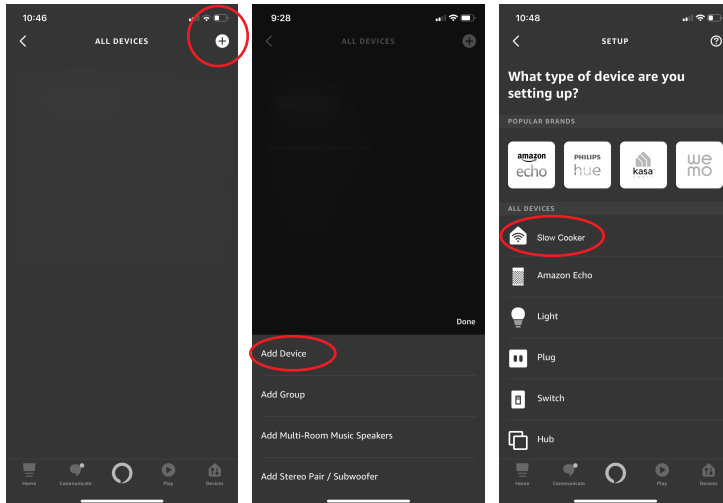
10:46

ALL DEVICES

Home Communicate Play Devices

9:28

ALL DEVICES

Done

Add Device

Add Group

Add Multi-Room Music Speakers

Add Stereo Pair / Subwoofer

10:48

SETUP

What type of device are you setting up?

POPULAR BRANDS

amazon echo

PHILIPS hue

kasa

we mo

ALL DEVICES

Slow Cooker

Amazon Echo

Light

Plug

Switch

Hub

Home Communicate Play Devices